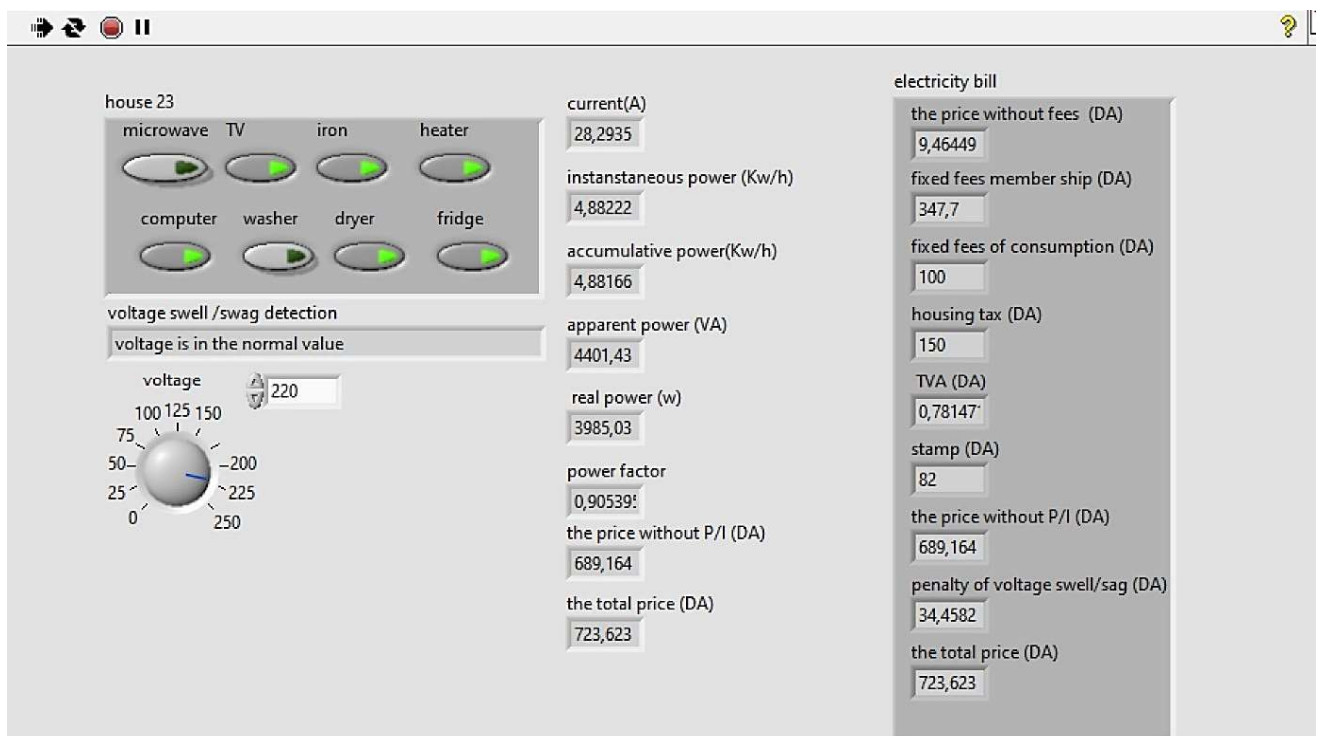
house 23

microwave TV iron heater

computer washer dryer fridge

voltage swell /swag detection

voltage is in the normal value

voltage

220

100 125 150

75

50

200

25

225

0

250

current(A)

28,2935

instanstaneous power (Kw/h)

4,88222

accumulative power(Kw/h)

4,88166

apparent power (VA)

4401,43

real power (w)

3985,03

power factor

0,905395

the price without P/I (DA)

689,164

the total price (DA)

723,623

electricity bill

the price without fees (DA)

9,46449

fixed fees member ship (DA)

347,7

fixed fees of consumption (DA)

100

housing tax (DA)

150

TVA (DA)

0,78147

stamp (DA)

82

the price without P/I (DA)

689,164

penalty of voltage swell/sag (DA)

34,4582

the total price (DA)

723,623